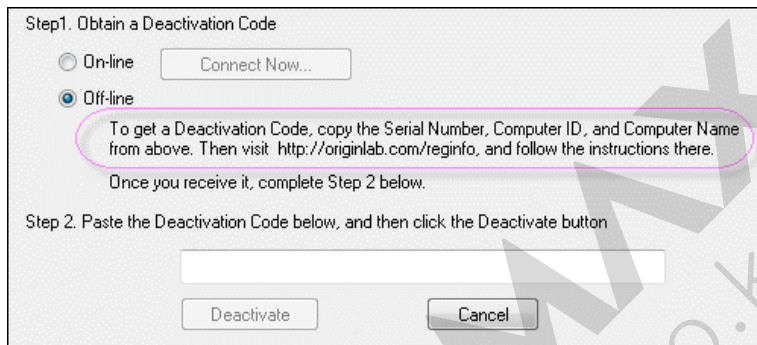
Step1. Obtain a Deactivation Code

On-line

Connect Now...

Off-line

To get a Deactivation Code, copy the Serial Number, Computer ID, and Computer Name from above. Then visit http://originlab.com/reginfo, and follow the instructions there.

Once you receive it, complete Step 2 below.

Step 2. Paste the Deactivation Code below, and then click the Deactivate button

Deactivate

Cancel